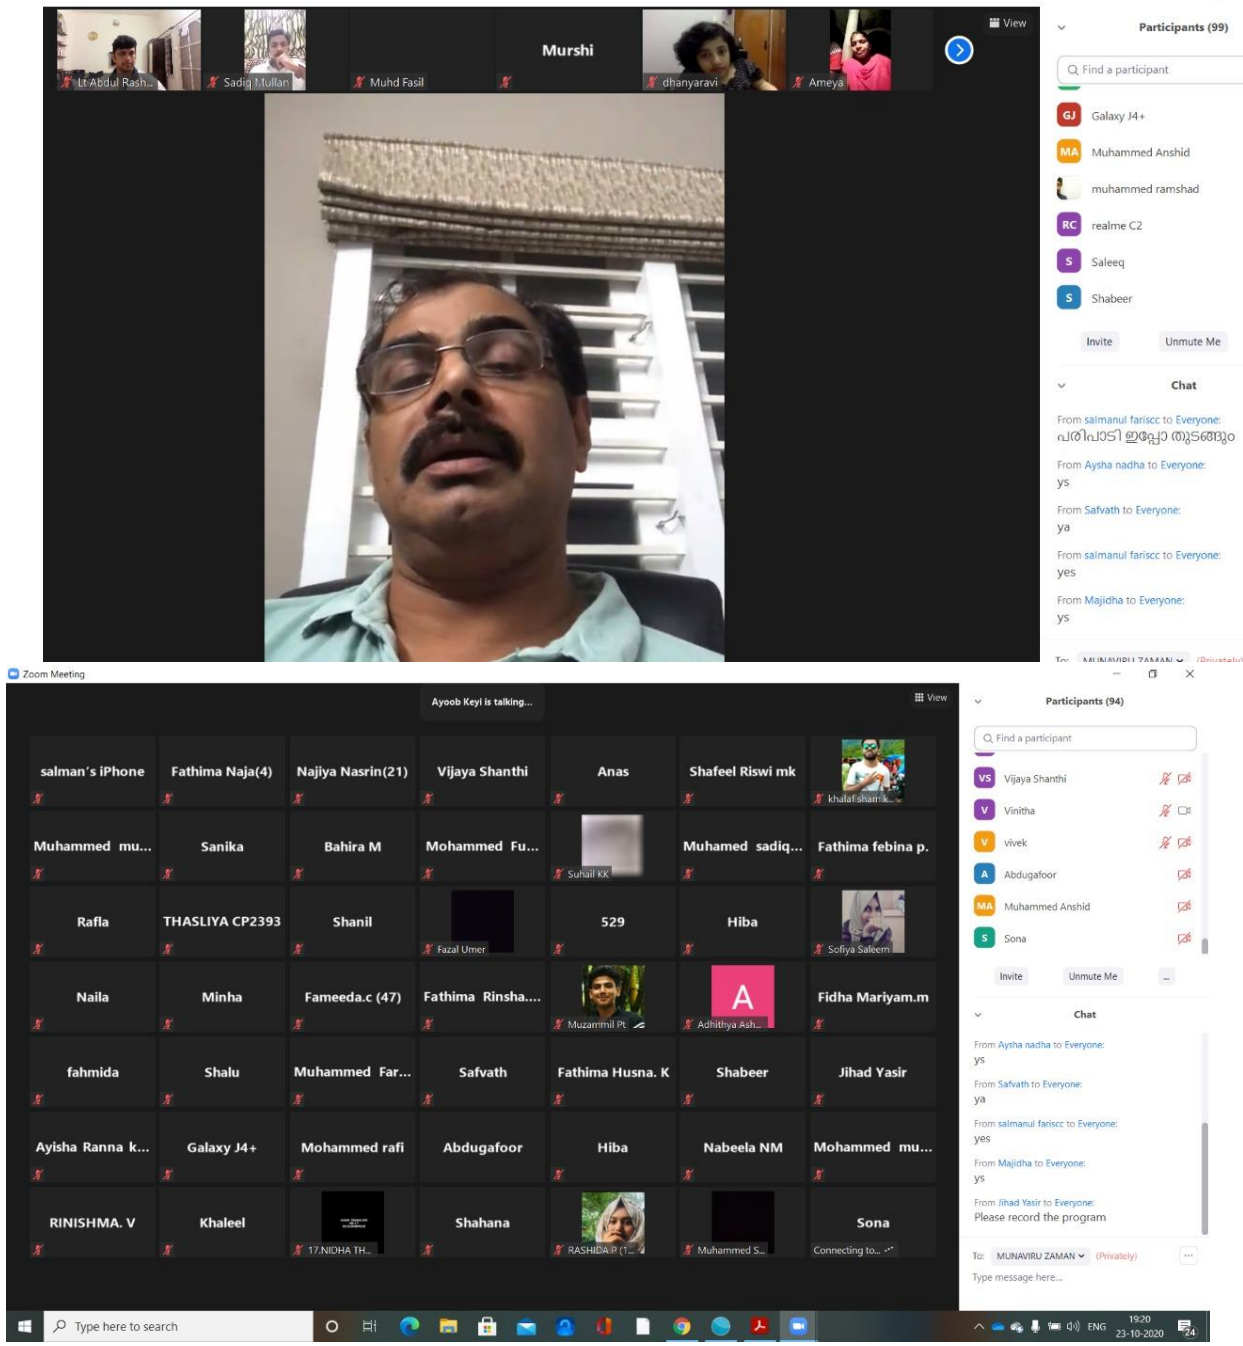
Lt Abdul Rash... Sadiq Mullan Muhd Fasil Murshi dhanyaravi Ameya

View

Participants (99)

Find a participant

GJ Galaxy J4+
MA Muhammed Anshid
muhammed ramshad
RC realme C2
S Saleeq
S Shabeer

Invite Unmute Me

Chat

From salmanul fariscc to Everyone:
പരിപാടി ഇപ്പോ തുടങ്ങും

From Aysha nadha to Everyone:
ys

From Safvath to Everyone:
ya

From salmanul fariscc to Everyone:
yes

From Majidha to Everyone:
ys

To: MUNAVIRU ZAMAN (Privately)

Zoom Meeting

Ayoob Keyi is talking...

View

| salman's iPhone | Fathima Naja(4) | Najiya Nasrin(21) | Vijaya Shanthi | Anas | Shafeel Riswi mk | khalaf shamk... |
|---|---|---|---|---|---|---|
| Muhammed mu... | Sanika | Bahira M | Mohammed Fu... | Suhail KK | Muhamed sadiq... | Fathima febina p. |
| Rafla | THASLIYA CP2393 | Shanil | Fazal Umer | 529 | Hiba | Sofiya Saleem |
| Naila | Minha | Fameeda.c (47) | Fathima Rinsha.... | Muzammil Pt | A Adhithya Ash... | Fidha Mariyam.m |
| fahmida | Shalu | Muhammed Far... | Safvath | Fathima Husna. K | Shabeer | Jihad Yasir |
| Ayisha Ranna k... | Galaxy J4+ | Mohammed rafi | Abdugafoor | Hiba | Nabeela NM | Mohammed mu... |
| RINISHMA. V | Khaleel | 17.NIDHA TH... | Shahana | RASHIDA P (1... | Muhammed S... | Sona Connecting to... |

Participants (94)

Find a participant

VS Vijaya Shanthi
V Vinitha
V vivek
A Abdugafoor
MA Muhammed Anshid
S Sona

Invite Unmute Me ...

Chat

From Aysha nadha to Everyone:
ys

From Safvath to Everyone:
ya

From salmanul fariscc to Everyone:
yes

From Majidha to Everyone:
ys

From Jihad Yasir to Everyone:
Please record the program

To: MUNAVIRU ZAMAN (Privately)

Type message here...

Type here to search

ENG 19:20 23-10-2020 24